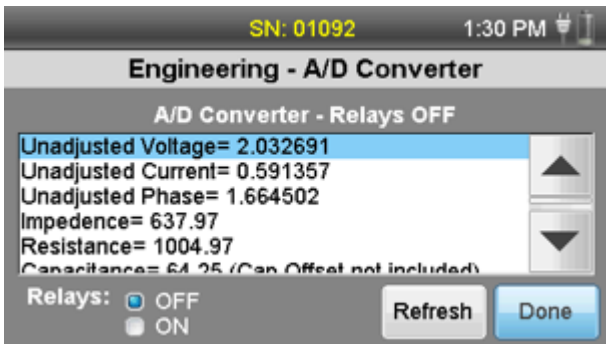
SN: 01092 1:30 PM

Engineering - A/D Converter

A/D Converter - Relays OFF

Unadjusted Voltage= 2.032691
Unadjusted Current= 0.591357
Unadjusted Phase= 1.664502
Impedence= 637.97
Resistance= 1004.97
Capacitance= 64.25 (Cap Offset not included)

Relays: OFF
ON

Refresh

Done